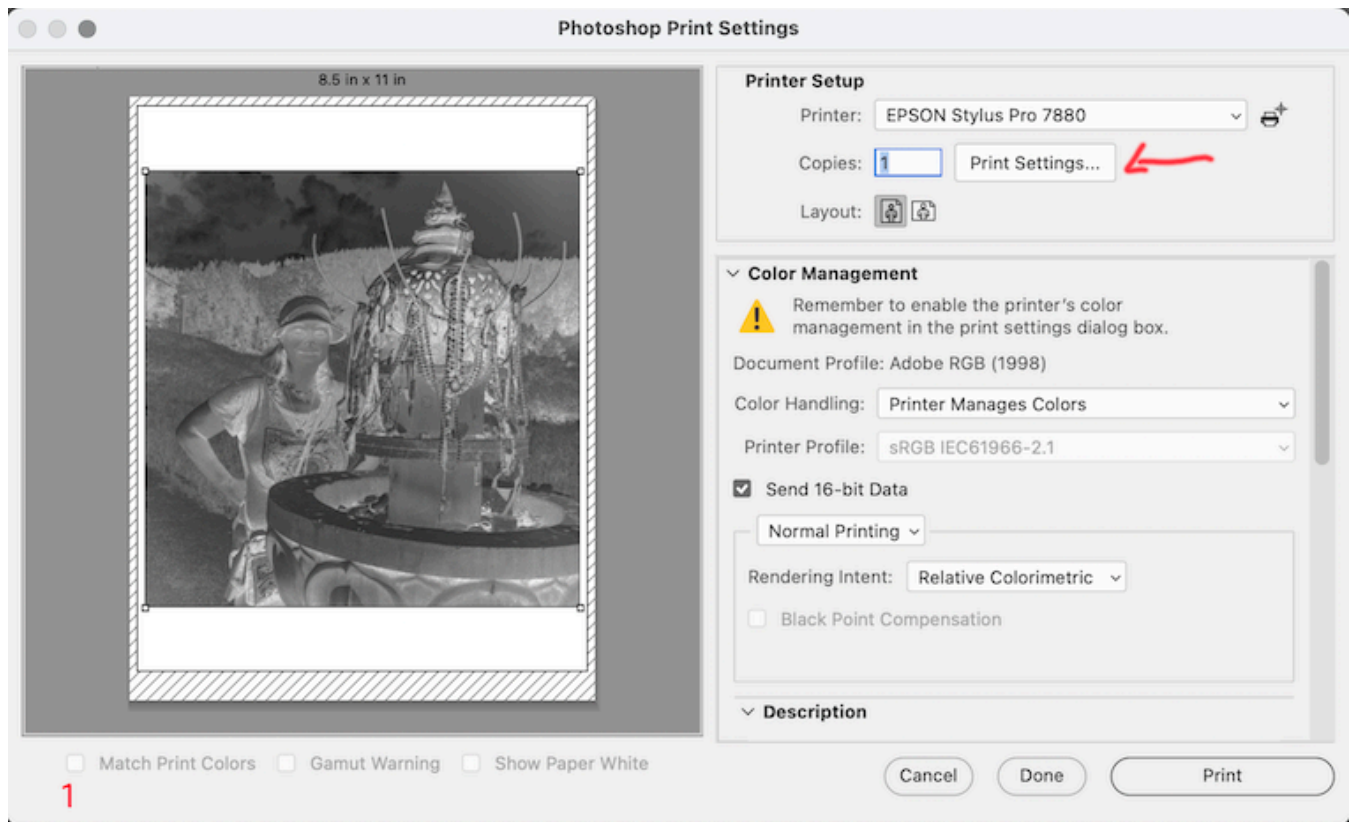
Photoshop Print Settings

8.5 in x 11 in

Printer Setup

Printer: EPSON Stylus Pro 7880

Copies: 1 Print Settings...

Layout:

Color Management

Remember to enable the printer's color management in the print settings dialog box.

Document Profile: Adobe RGB (1998)

Color Handling: Printer Manages Colors

Printer Profile: sRGB IEC61966-2.1

Send 16-bit Data

Normal Printing

Rendering Intent: Relative Colorimetric

Black Point Compensation

Description

Match Print Colors Gamut Warning Show Paper White

1

Cancel Done Print